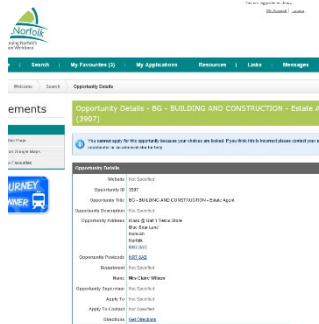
You are logged in as...
My Account | Logout

Norfolk
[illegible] Norfolk's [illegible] Workforce

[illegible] | Search | My Favourites (3) | My Applications | Resources | Links | Messages

Welcome | Search | Opportunity Details

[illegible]ements

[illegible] Page
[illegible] Simple Mem
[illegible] Favourites

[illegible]URNEY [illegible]NNER

Opportunity Details - BG - BUILDING AND CONSTRUCTION - Estate A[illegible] (3907)

You cannot apply for this opportunity because your choices are locked. If you think this is incorrect please contact your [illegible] opportunity or an alternative may be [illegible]

Opportunity Details

| | |
|---|---|
| Website | Not Specified |
| Opportunity ID | 3907 |
| Opportunity Title | BG - BUILDING AND CONSTRUCTION - Estate Agent |
| Opportunity Description | Not Specified |
| Opportunity Address | Kiara @ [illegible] Tesco Store Blue Boar Lane Norwich Norfolk NR7 8AB |
| Opportunity Postcode | NR7 8AB |
| Department | Not Specified |
| Name | Mrs Claire Wilson |
| Opportunity Supervisor | Not Specified |
| Apply To | Not Specified |
| Apply To Contact | Not Specified |
| Directions | Get Directions |